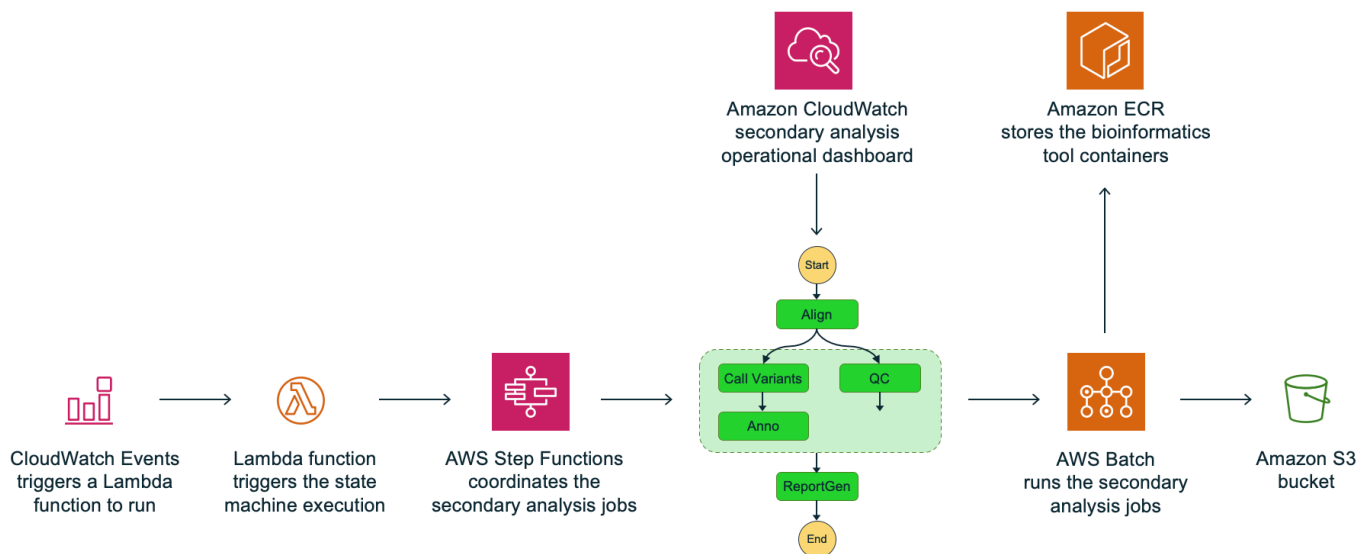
Amazon CloudWatch secondary analysis operational dashboard

Amazon ECR stores the bioinformatics tool containers

Start

Align

Call Variants

QC

Anno

ReportGen

End

CloudWatch Events triggers a Lambda function to run

Lambda function triggers the state machine execution

AWS Step Functions coordinates the secondary analysis jobs

AWS Batch runs the secondary analysis jobs

Amazon S3 bucket